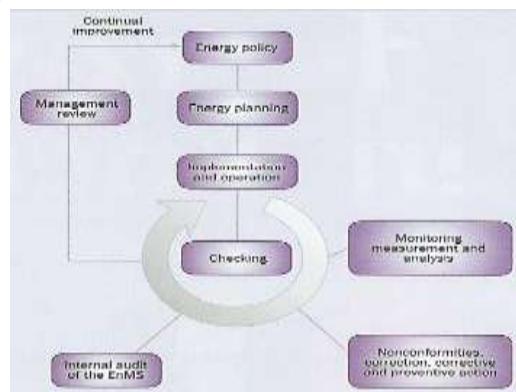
Continual improvement

Energy policy

Management review

Energy planning

Implementation and operation

Checking

Monitoring measurement and analysis

Internal audit of the EnMS

Nonconformities, correction, corrective and preventive action